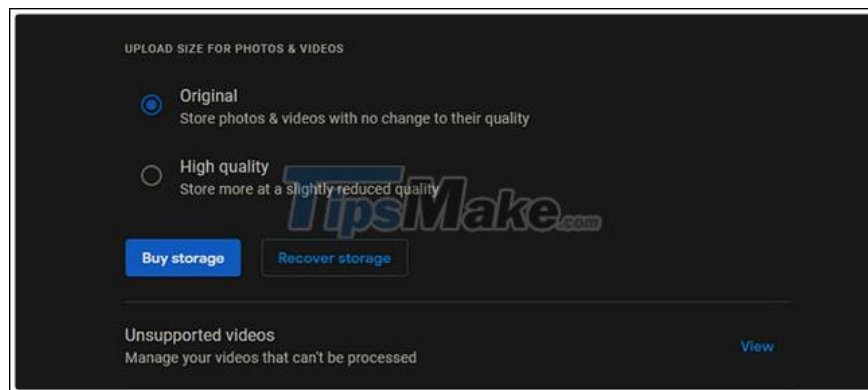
UPLOAD SIZE FOR PHOTOS & VIDEOS

Original
Store photos & videos with no change to their quality

High quality
Store more at a slightly reduced quality

TipsMake.com

Buy storage

Recover storage

Unsupported videos
Manage your videos that can't be processed

View